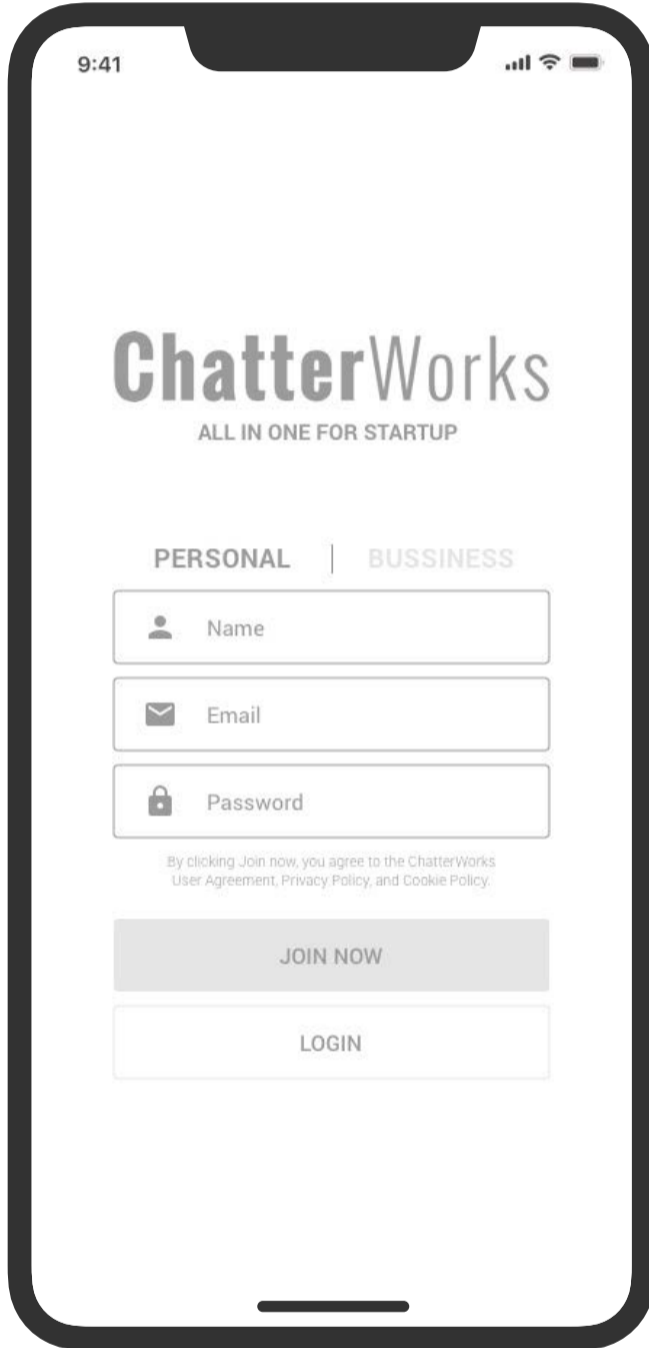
9:41

ChatterWorks
ALL IN ONE FOR STARTUP

PERSONAL | BUSSINESS

Name

Email

Password

By clicking Join now, you agree to the ChatterWorks User Agreement, Privacy Policy, and Cookie Policy.

JOIN NOW

LOGIN